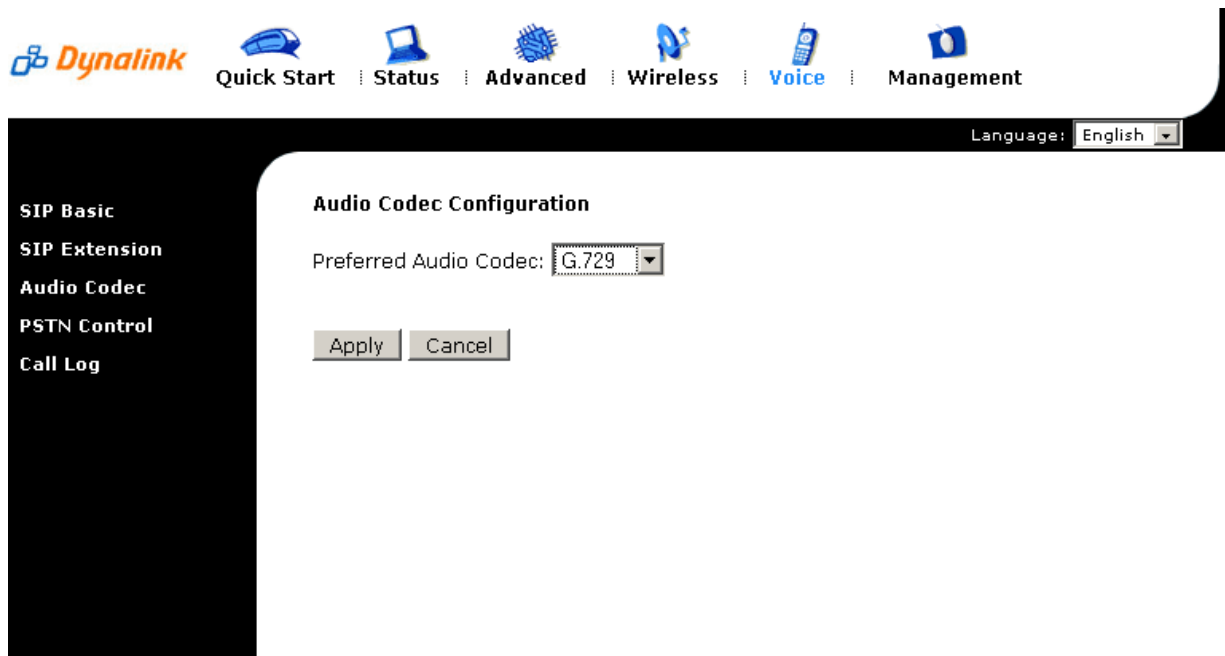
Dynalink

Quick Start | Status | Advanced | Wireless | Voice | Management

Language: English

SIP Basic
SIP Extension
Audio Codec
PSTN Control
Call Log

Audio Codec Configuration

Preferred Audio Codec: G.729

Apply Cancel